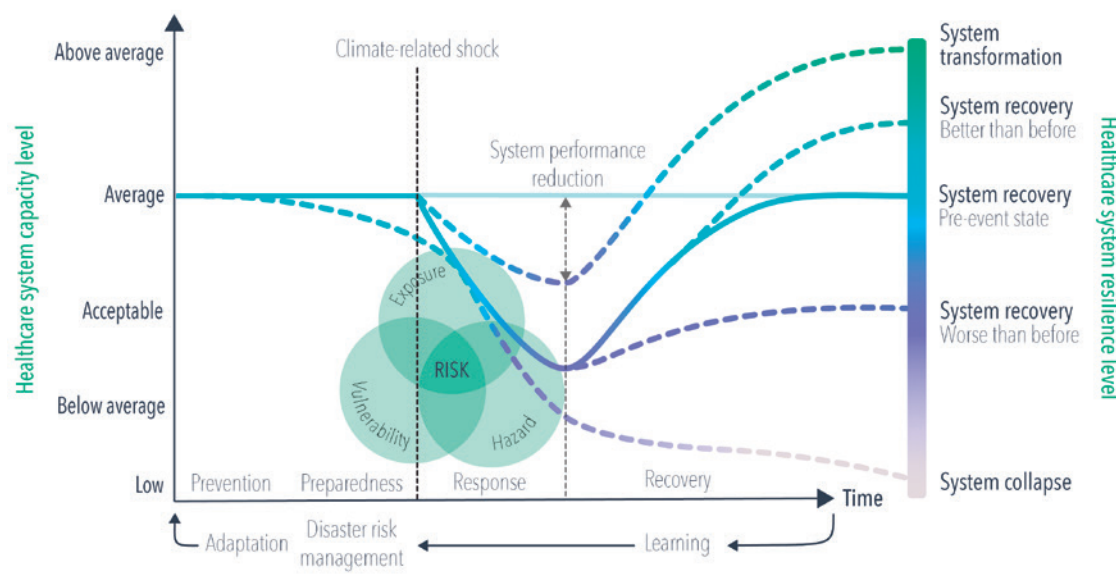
Healthcare system capacity level

Above average

Average

Acceptable

Below average

Low

Climate-related shock

System performance reduction

Exposure

RISK

Vulnerability

Hazard

Prevention

Preparedness

Response

Recovery

Time

Adaptation

Disaster risk management

Learning

System transformation

System recovery
Better than before

System recovery
Pre-event state

System recovery
Worse than before

System collapse

Healthcare system resilience level